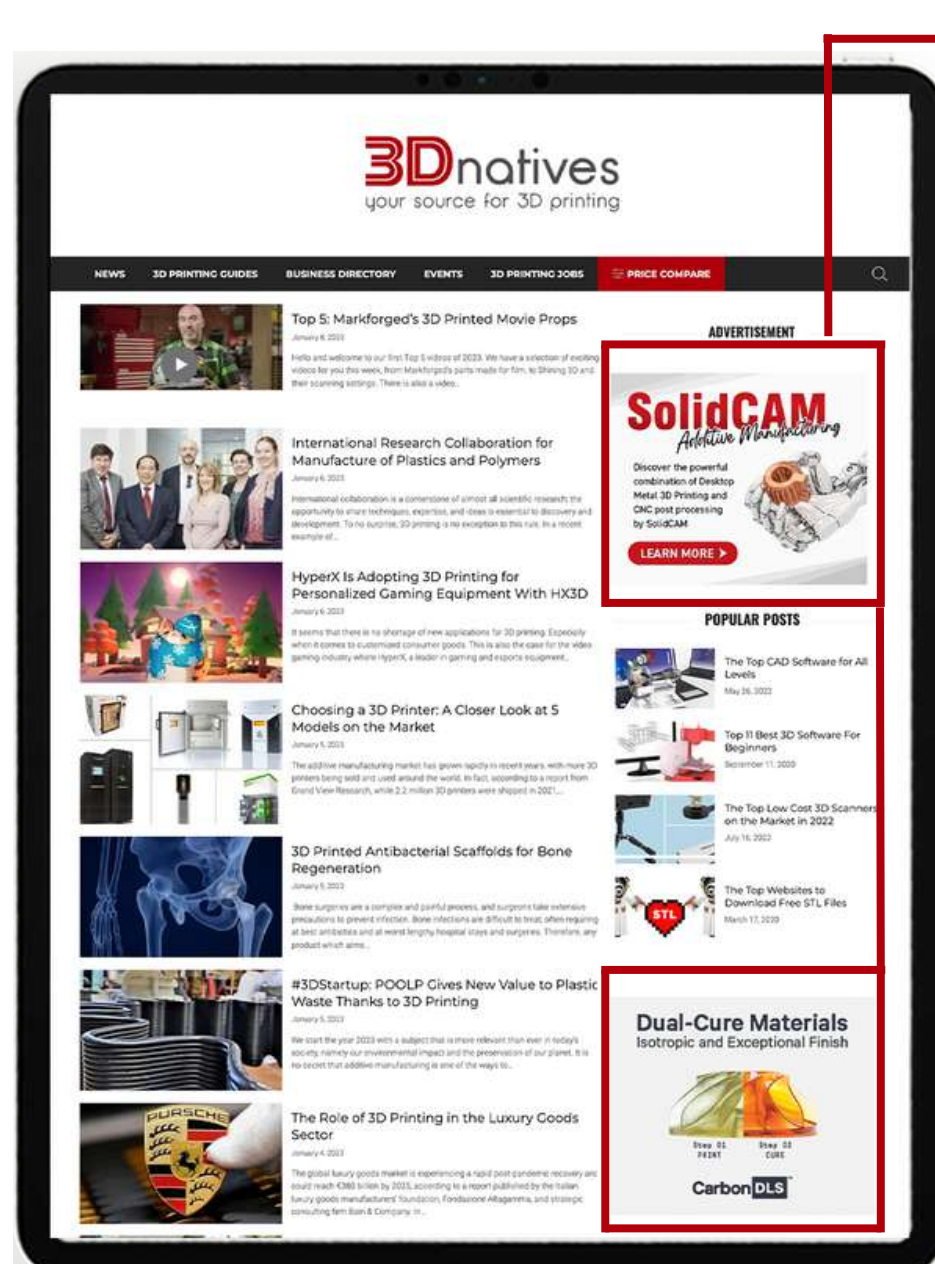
3Dnatives
your source for 3D printing

NEWS 3D PRINTING GUIDES BUSINESS DIRECTORY EVENTS 3D PRINTING JOBS PRICE COMPARE

Top 5: Markforged's 3D Printed Movie Props
January 8, 2023
Hello and welcome to our first Top 5 videos of 2023. We have a selection of exciting videos for you this week, from Markforged's parts made for film, to Shining 3D and their scanning settings. There is also a video...

International Research Collaboration for Manufacture of Plastics and Polymers
January 6, 2023
International collaboration is a cornerstone of almost all scientific research; the opportunity to share techniques, expertise, and ideas is essential to discovery and development. To no surprise, 3D printing is no exception to this rule. In a recent example of...

HyperX Is Adopting 3D Printing for Personalized Gaming Equipment With HX3D
January 6, 2023
It seems that there is no shortage of new applications for 3D printing. Especially when it comes to customized consumer goods. This is also the case for the video gaming industry where HyperX, a leader in gaming and esports equipment...

Choosing a 3D Printer: A Closer Look at 5 Models on the Market
January 5, 2023
The additive manufacturing market has grown rapidly in recent years, with more 3D printers being sold and used around the world. In fact, according to a report from Grand View Research, while 2.2 million 3D printers were shipped in 2021...

3D Printed Antibacterial Scaffolds for Bone Regeneration
January 5, 2023
Bone surgeries are a complex and painful process, and surgeons take extensive precautions to prevent infection. Bone infections are difficult to treat, often requiring at best antibiotics and at worst lengthy hospital stays and surgeries. Therefore, any product which aims...

#3DStartup: POOLP Gives New Value to Plastic Waste Thanks to 3D Printing
January 5, 2023
We start the year 2023 with a subject that is more relevant than ever in today's society, namely our environmental impact and the preservation of our planet. It is no secret that additive manufacturing is one of the ways to...

The Role of 3D Printing in the Luxury Goods Sector
January 4, 2023
The global luxury goods market is experiencing a rapid post-pandemic recovery and could reach €360 billion by 2025, according to a report published by the Italian luxury goods manufacturers' foundation, Fondazione Altagamma, and strategic consulting firm Bain & Company. In...

ADVERTISEMENT

SolidCAM
Additive Manufacturing
Discover the powerful combination of Desktop Metal 3D Printing and CNC post processing by SolidCAM
LEARN MORE

POPULAR POSTS

The Top CAD Software for All Levels
May 26, 2022

Top 11 Best 3D Software For Beginners
December 17, 2020

The Top Low Cost 3D Scanners on the Market in 2022
July 16, 2022

STL
The Top Websites to Download Free STL Files
March 17, 2020

Dual-Cure Materials
Isotropic and Exceptional Finish
Step 01 PRINT
Step 02 CURE
Carbon DLS